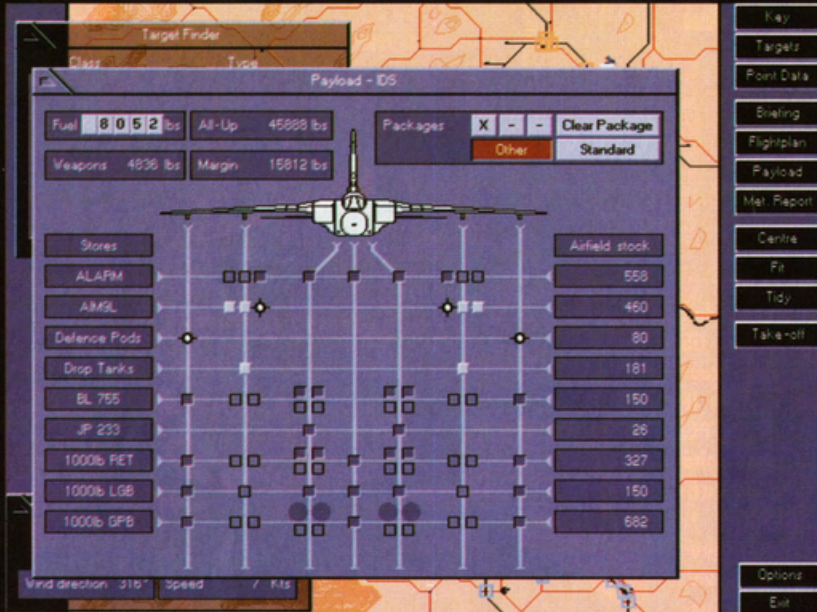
Target Finder

Class

Type

Payload - IDS

Fuel 8052 lbs

All-Up 45888 lbs

Weapons 4836 lbs

Margin 15812 lbs

Packages X - -

Clear Package

Other

Standard

Stores

Airfield stock

ALARM 558

AIM9L 460

Defence Pods 80

Drop Tanks 181

BL 755 150

JP 233 26

1000lb RET 327

1000lb LGB 150

1000lb GPB 682

Wind direction 316°

Speed 7 Kts

Key

Targets

Point Data

Briefing

Flightplan

Payload

Met. Report

Centre

Fit

Tidy

Take-off

Options

Exit